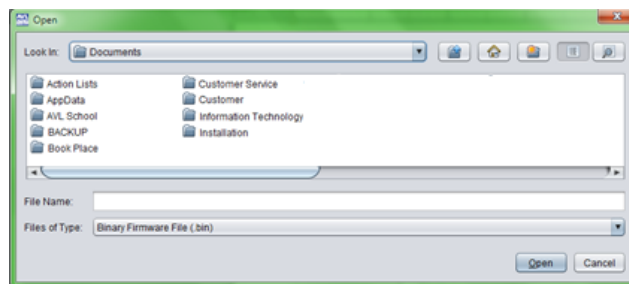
Open

Look In: Documents

Action Lists
AppData
AVL School
BACKUP
Book Place

Customer Service
Customer
Information Technology
Installation

File Name:

Files of Type: Binary Firmware File (.bin)

Open Cancel